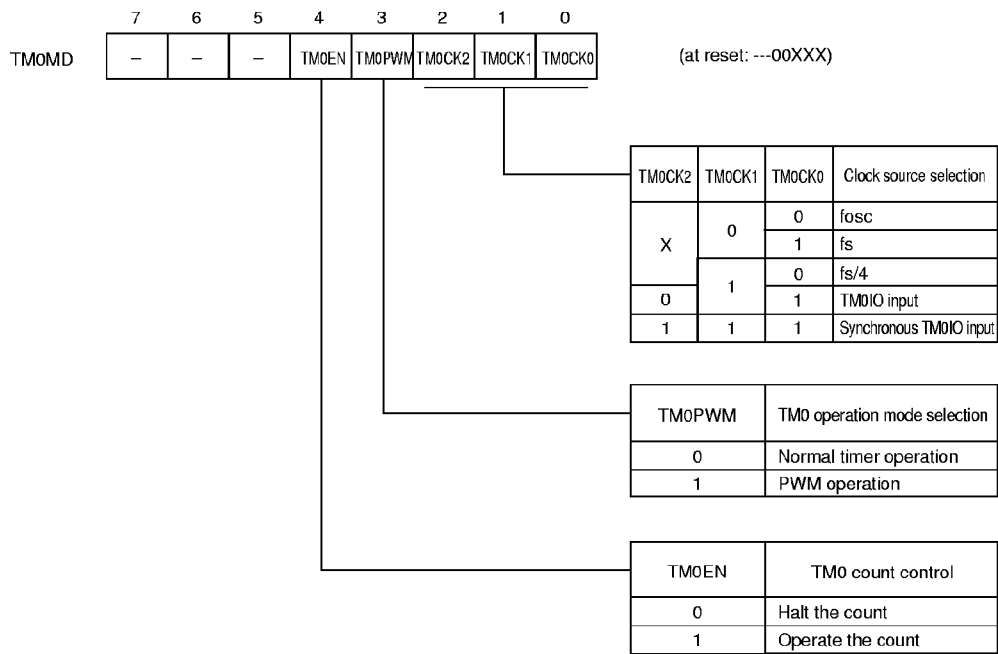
| | 7 | 6 | 5 | 4 | 3 | 2 | 1 | 0 |
|---|---|---|---|---|---|---|---|---|
| TM0MD | – | – | – | TM0EN | TM0PWM | TM0CK2 | TM0CK1 | TM0CK0 |

(at reset: ---00XXX)

| TM0CK2 | TM0CK1 | TM0CK0 | Clock source selection |
|---|---|---|---|
| X | 0 | 0 | fosc |
| X | 0 | 1 | fs |
| X | 1 | 0 | fs/4 |
| 0 | 1 | 1 | TM0IO input |
| 1 | 1 | 1 | Synchronous TM0IO input |

| TM0PWM | TM0 operation mode selection |
|---|---|
| 0 | Normal timer operation |
| 1 | PWM operation |

| TM0EN | TM0 count control |
|---|---|
| 0 | Halt the count |
| 1 | Operate the count |